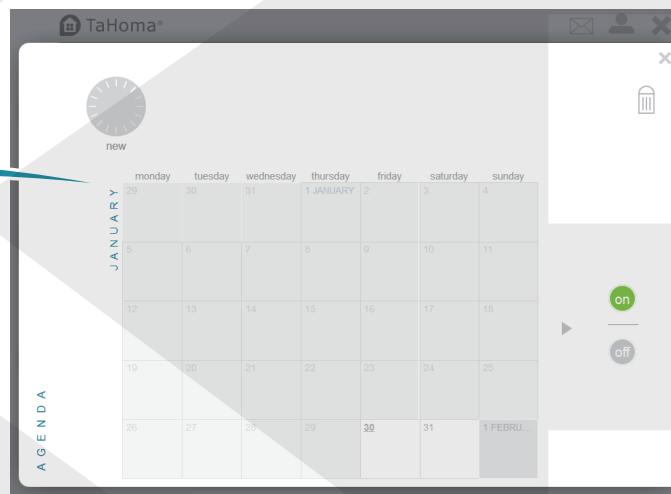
TaHoma®

new

JANUARY

| monday | tuesday | wednesday | thursday | friday | saturday | sunday |
|---|---|---|---|---|---|---|
| 29 | 30 | 31 | 1 JANUARY | 2 | 3 | 4 |
| 5 | 6 | 7 | 8 | 9 | 10 | 11 |
| 12 | 13 | 14 | 15 | 16 | 17 | 18 |
| 19 | 20 | 21 | 22 | 23 | 24 | 25 |
| 26 | 27 | 28 | 29 | 30 | 31 | 1 FEBRU... |

on

off

AGENDA